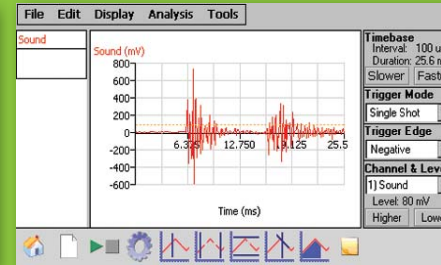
File Edit Display Analysis Tools

Sound

Sound (mV)

800
600
400
200
0
-200
-400
-600

6.375
12.750
19.125
25.5

Time (ms)

Timebase
Interval: 100 u
Duration: 25.6 m
Slower Fast

Trigger Mode
Single Shot

Trigger Edge
Negative

Channel & Lev
1) Sound
Level: 80 mV
Higher Lowe